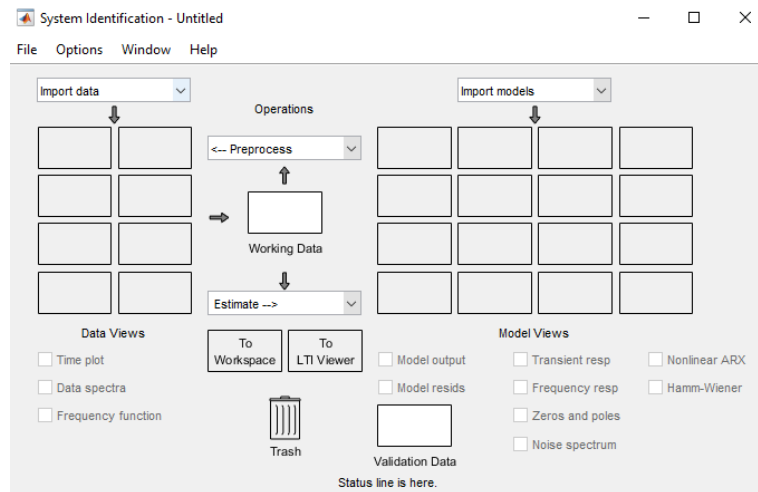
System Identification - Untitled

File Options Window Help

Import data

Operations

<-- Preprocess

Working Data

Estimate -->

To Workspace

To LTI Viewer

Trash

Validation Data

Import models

Data Views

Time plot

Data spectra

Frequency function

Model Views

Model output

Model resids

Transient resp

Frequency resp

Zeros and poles

Noise spectrum

Nonlinear ARX

Hamm-Wiener

Status line is here.